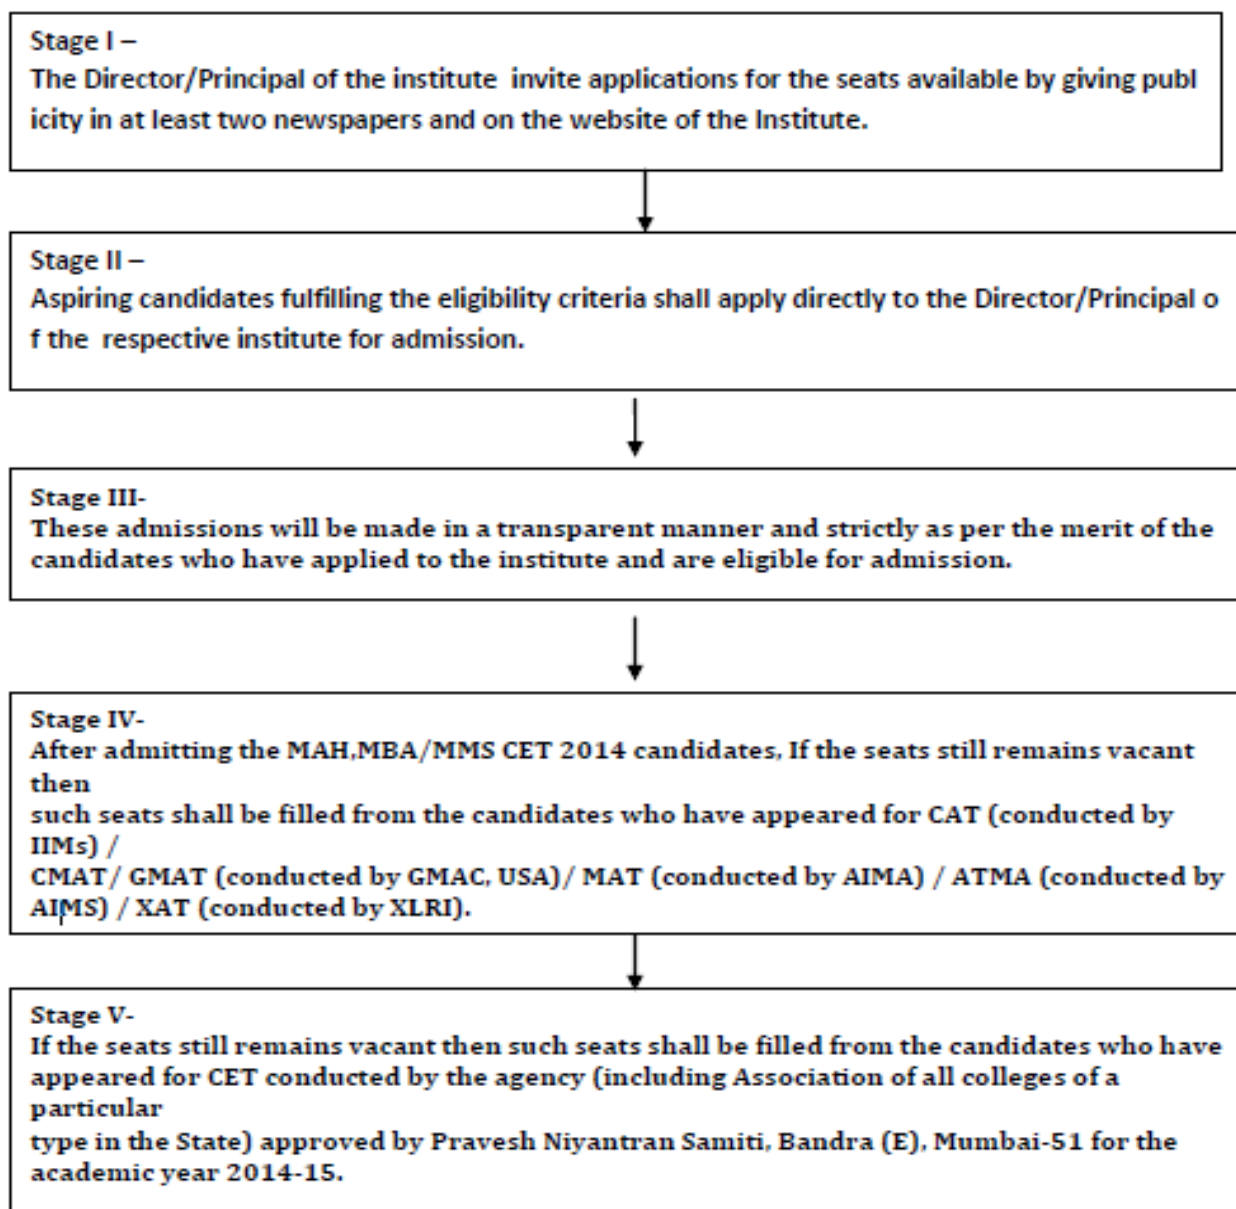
Stage I –
The Director/Principal of the institute invite applications for the seats available by giving publicity in at least two newspapers and on the website of the Institute.

Stage II –
Aspiring candidates fulfilling the eligibility criteria shall apply directly to the Director/Principal of the respective institute for admission.

Stage III-
These admissions will be made in a transparent manner and strictly as per the merit of the candidates who have applied to the institute and are eligible for admission.

Stage IV-
After admitting the MAH,MBA/MMS CET 2014 candidates, If the seats still remains vacant then
such seats shall be filled from the candidates who have appeared for CAT (conducted by IIMs) /
CMAT/ GMAT (conducted by GMAC, USA)/ MAT (conducted by AIMA) / ATMA (conducted by AIMS) / XAT (conducted by XLRI).

Stage V-
If the seats still remains vacant then such seats shall be filled from the candidates who have appeared for CET conducted by the agency (including Association of all colleges of a particular
type in the State) approved by Pravesh Niyantran Samiti, Bandra (E), Mumbai-51 for the academic year 2014-15.